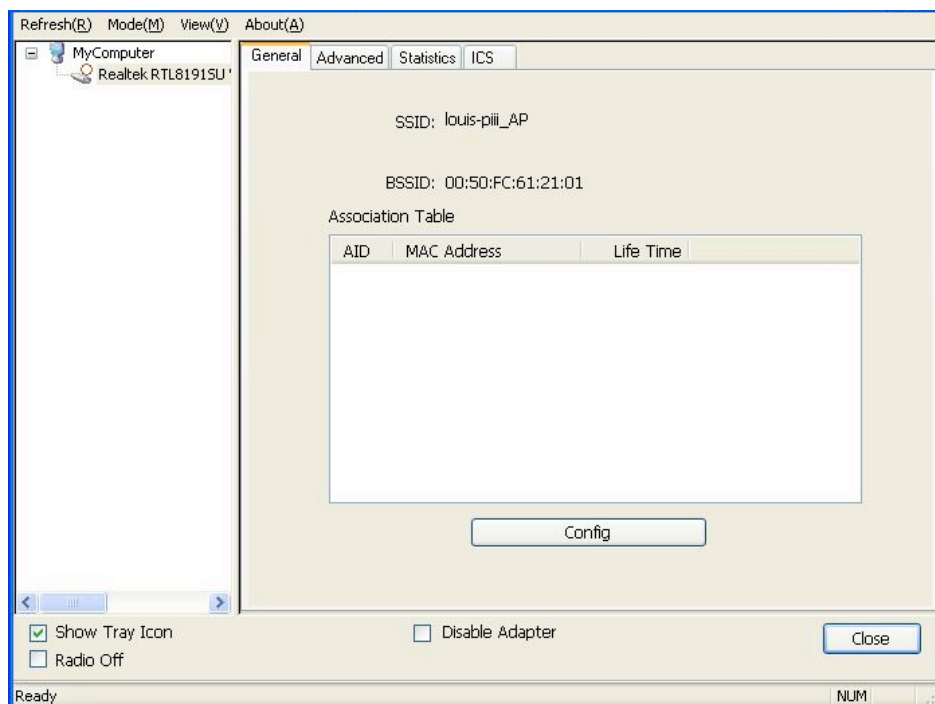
Refresh(R) Mode(M) View(V) About(A)

MyComputer
Realtek RTL8191SU

General | Advanced | Statistics | ICS

SSID: louis-piii_AP

BSSID: 00:50:FC:61:21:01

Association Table

| AID | MAC Address | Life Time |
|---|---|---|

Config

Show Tray Icon
Radio Off
Disable Adapter
Close

Ready
NUM